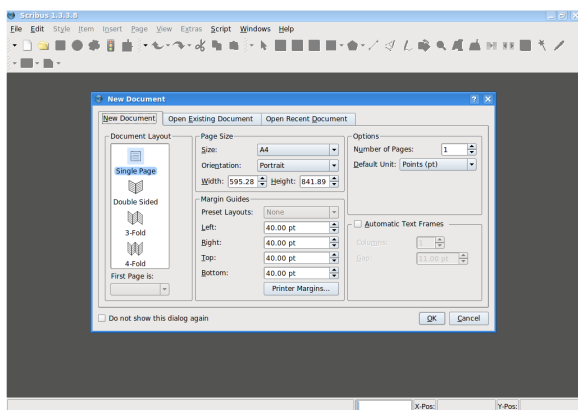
Scribus 1.3.3.8

File Edit Style Item Insert Page View Extras Script Windows Help

New Document

New Document | Open Existing Document | Open Recent Document

Document Layout
Single Page
Double Sided
3-Fold
4-Fold
First Page is:

Page Size
Size: A4
Orientation: Portrait
Width: 595.28 Height: 841.89

Margin Guides
Preset Layouts: None
Left: 40.00 pt
Right: 40.00 pt
Top: 40.00 pt
Bottom: 40.00 pt
Printer Margins...

Options
Number of Pages: 1
Default Unit: Points (pt)

Automatic Text Frames
Columns: 1
Gap: 11.00 pt

Do not show this dialog again

OK Cancel

X-Pos:
Y-Pos: